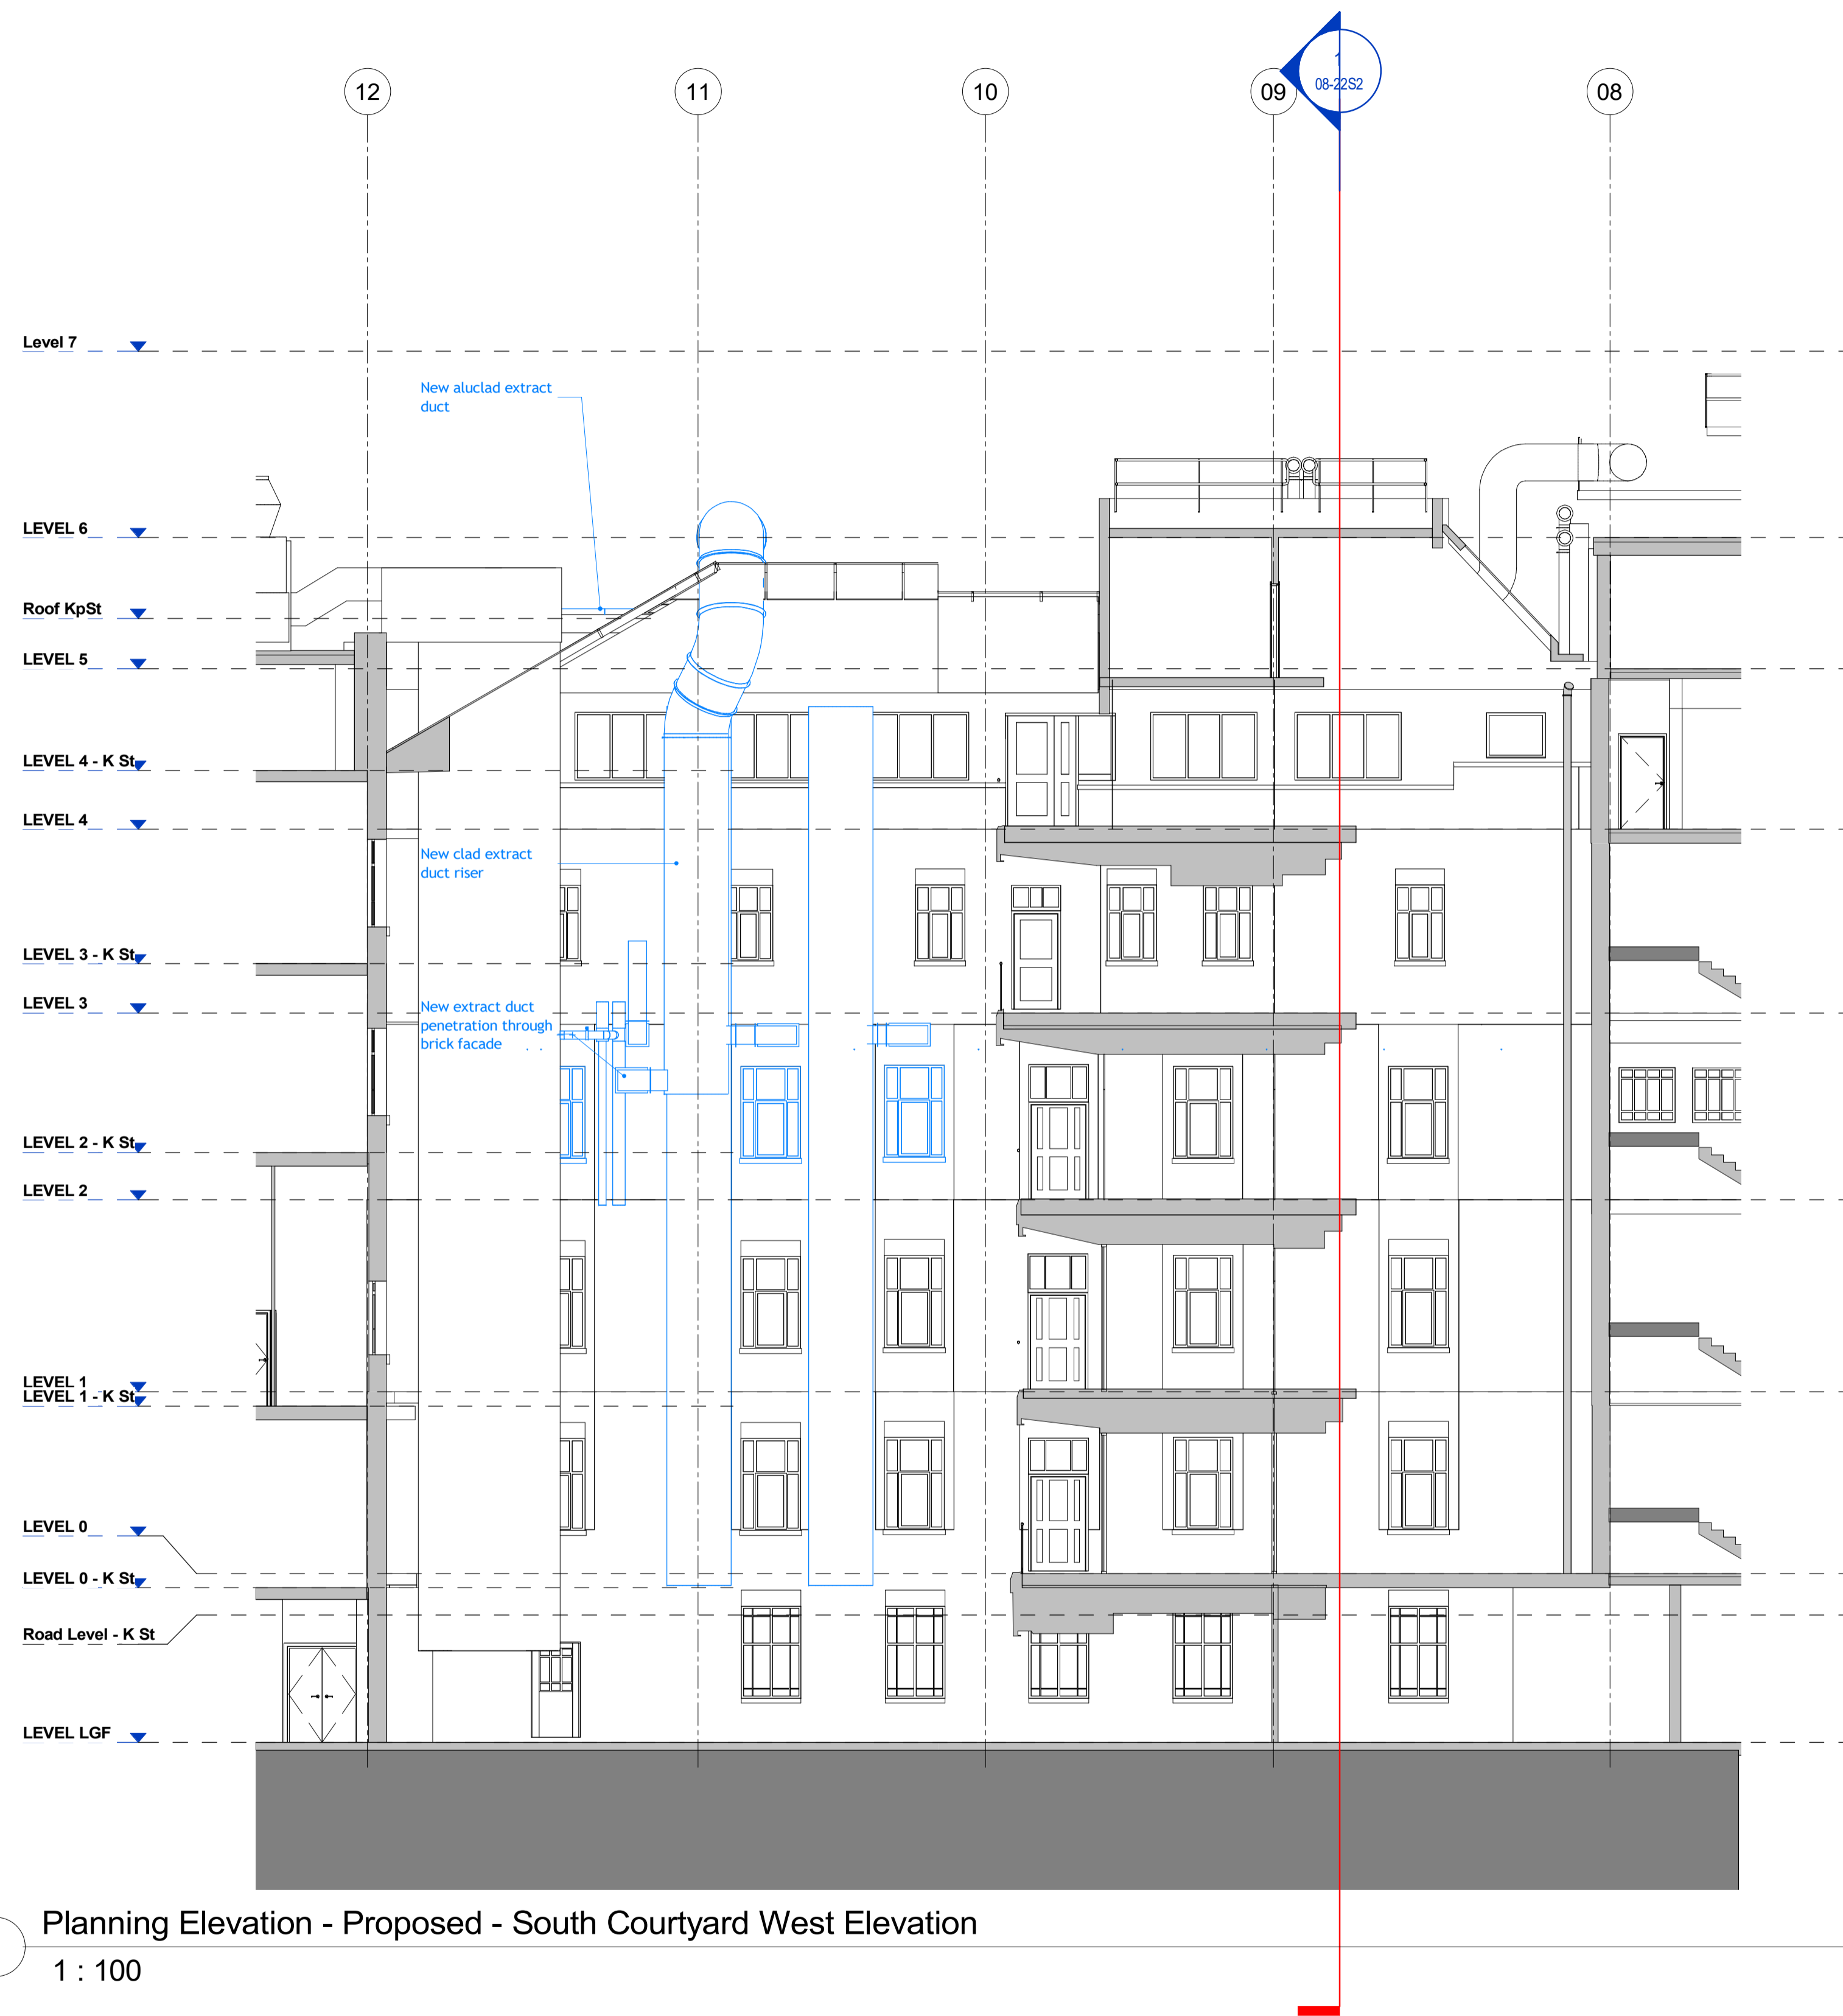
12
11
10
09
1
08-22S2
08

Level 7
New aluclad extract duct
LEVEL 6
Roof KpSt
LEVEL 5
LEVEL 4 - K St
LEVEL 4
New clad extract duct riser
LEVEL 3 - K St
LEVEL 3
New extract duct penetration through brick facade
LEVEL 2 - K St
LEVEL 2
LEVEL 1
LEVEL 1 - K St
LEVEL 0
LEVEL 0 - K St
Road Level - K St
LEVEL LGF

Planning Elevation - Proposed - South Courtyard West Elevation
1 : 100